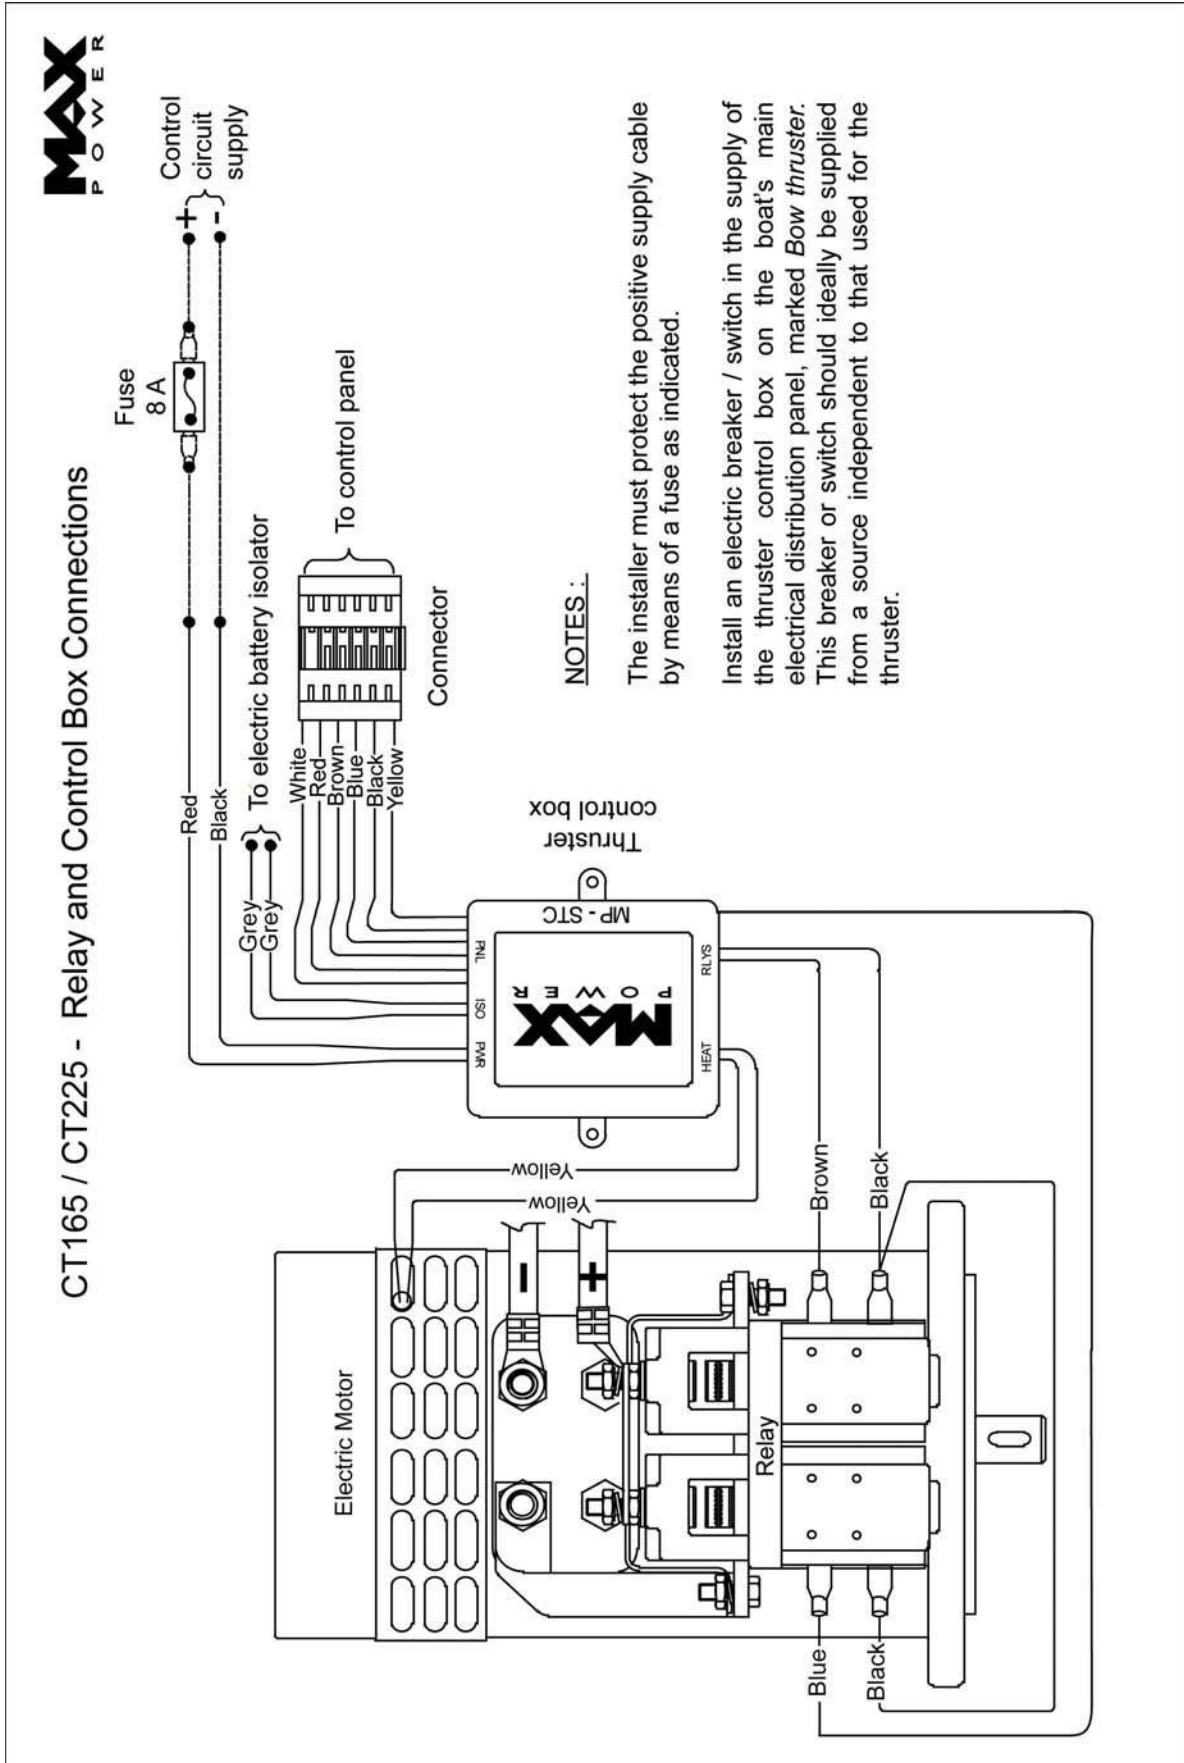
CT165 / CT225 - Relay and Control Box Connections

MAX POWER

Fuse
8 A

+
-
Control circuit supply

Red
Black

Grey
Grey
To electric battery isolator

White
Red
Brown
Blue
Black
Yellow

Connector

To control panel

Thruster control box

MP - STC

PWR
ISO
PNL
HEAT
RLYS

MAX POWER

Yellow
Yellow

-
+

Electric Motor

Relay

Brown
Black
Blue
Black

NOTES :

The installer must protect the positive supply cable by means of a fuse as indicated.

Install an electric breaker / switch in the supply of the thruster control box on the boat's main electrical distribution panel, marked *Bow thruster.* This breaker or switch should ideally be supplied from a source independent to that used for the thruster.